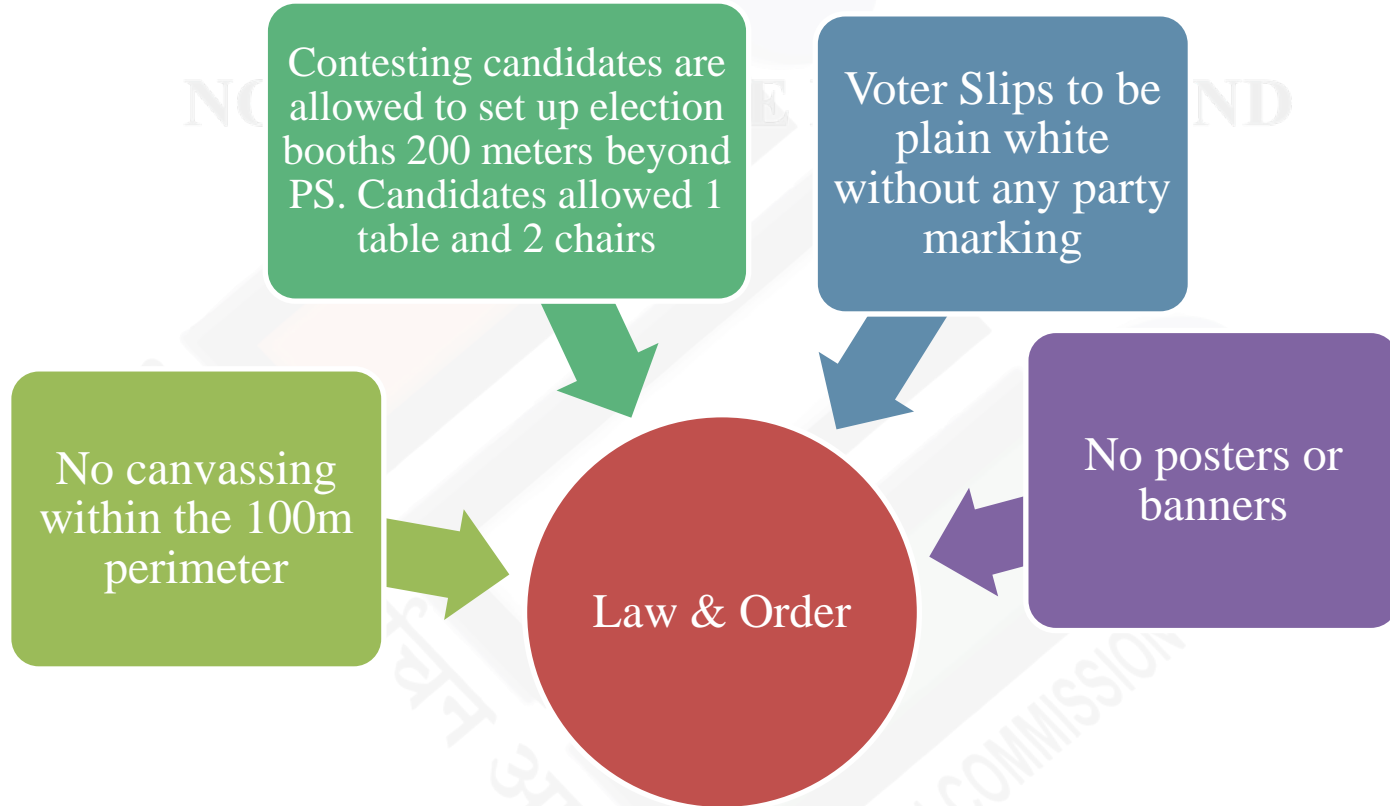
Contesting candidates are allowed to set up election booths 200 meters beyond PS. Candidates allowed 1 table and 2 chairs

Voter Slips to be plain white without any party marking

No canvassing within the 100m perimeter

Law & Order

No posters or banners